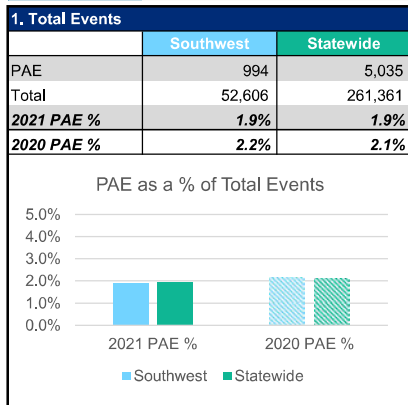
1. Total Events

| | Southwest | Statewide |
|---|---|---|
| PAE | 994 | 5,035 |
| Total | 52,606 | 261,361 |
| *2021 PAE %* | *1.9%* | *1.9%* |
| *2020 PAE %* | *2.2%* | *2.1%* |

PAE as a % of Total Events

5.0%
4.0%
3.0%
2.0%
1.0%
0.0%

2021 PAE %
2020 PAE %

Southwest
Statewide